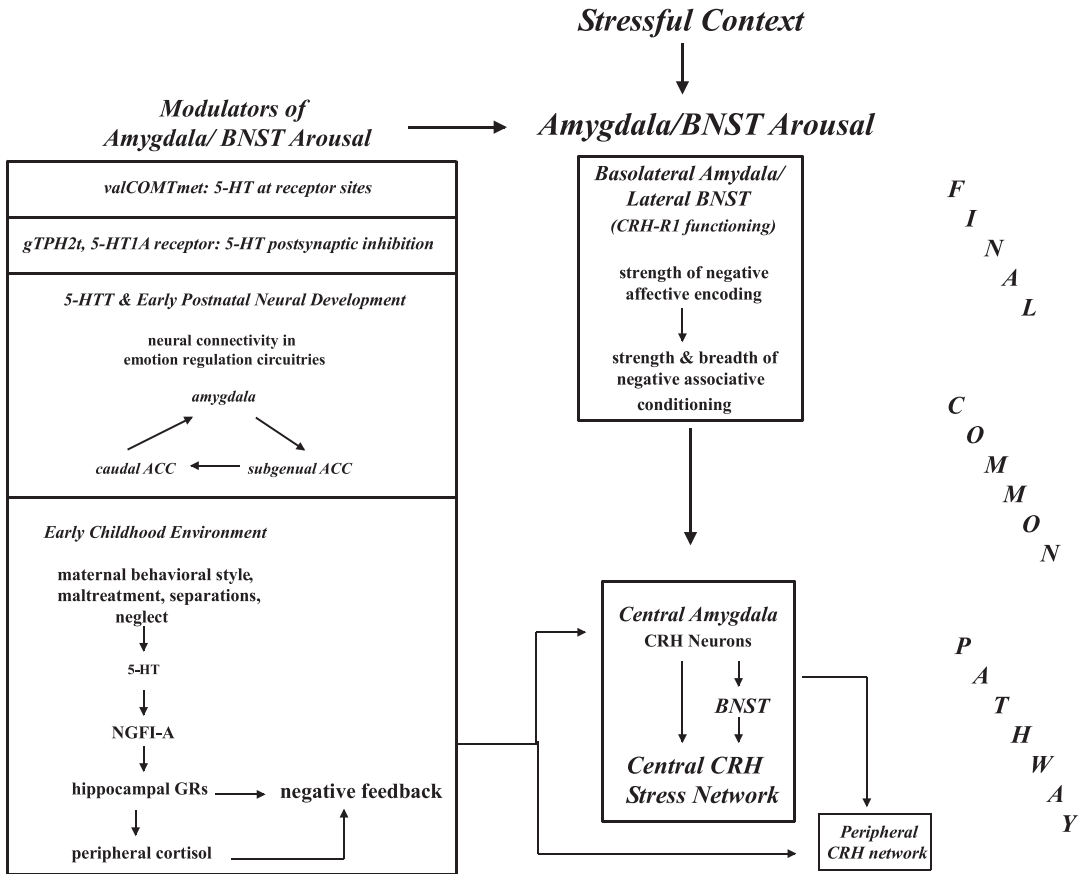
Stressful Context

Modulators of Amygdala/ BNST Arousal

Amygdala/BNST Arousal

valCOMTmet: 5-HT at receptor sites

gTPH2t, 5-HT1A receptor: 5-HT postsynaptic inhibition

5-HTT & Early Postnatal Neural Development

neural connectivity in emotion regulation circuitries

amygdala

caudal ACC

subgenual ACC

Early Childhood Environment

maternal behavioral style, maltreatment, separations, neglect

5-HT

NGFI-A

hippocampal GRs

negative feedback

peripheral cortisol

Basolateral Amydala/ Lateral BNST

(CRH-R1 functioning)

strength of negative affective encoding

strength & breadth of negative associative conditioning

Central Amygdala

CRH Neurons

BNST

Central CRH Stress Network

Peripheral CRH network

F I N A L

C O M M O N

P A T H W A Y